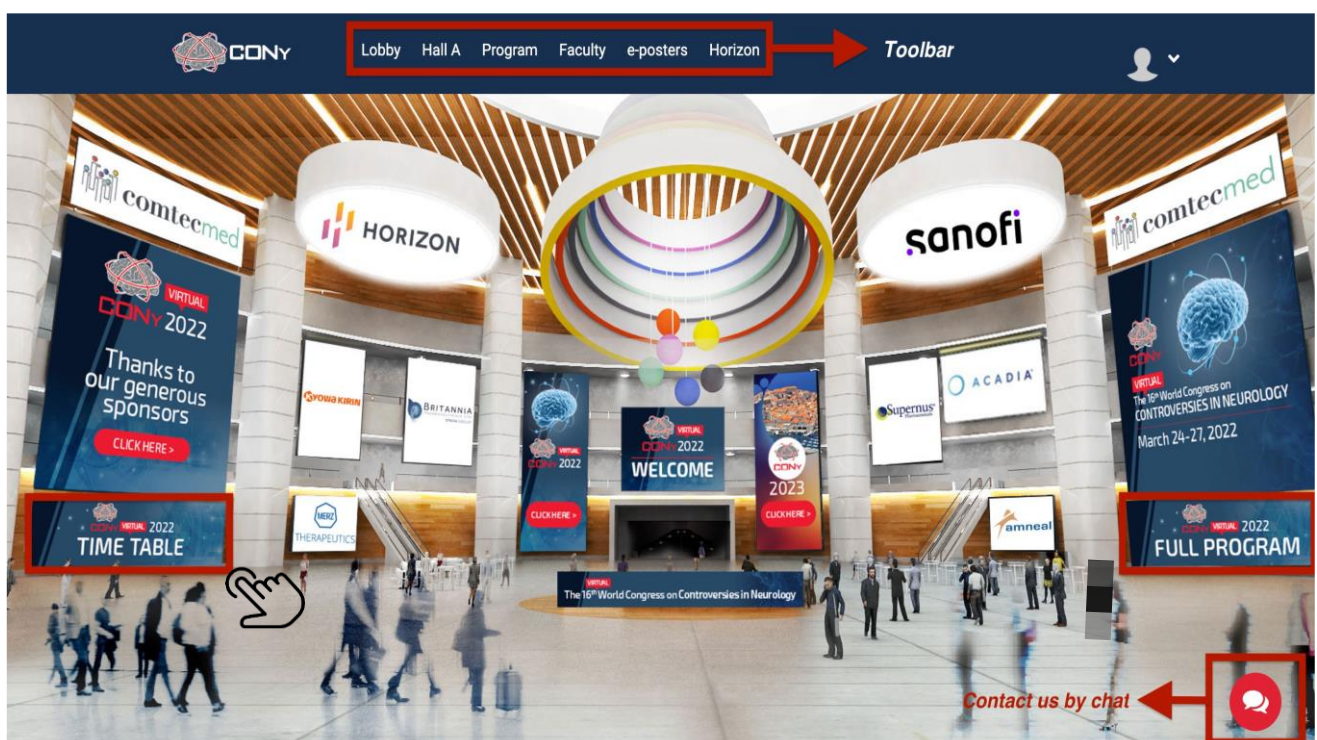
CONY

Lobby Hall A Program Faculty e-posters Horizon

Toolbar

comtecmed

HORIZON

sanofi

comtecmed

CONy VIRTUAL 2022

Thanks to our generous sponsors

CLICK HERE >

KYOWA KIRIN

BRITANNIA

CONy VIRTUAL 2022

CLICK HERE >

CONy VIRTUAL 2022

WELCOME

CONy 2023

CLICK HERE >

Supernus

ACADIA

CONy VIRTUAL

The 16th World Congress on CONTROVERSIES IN NEUROLOGY

March 24-27, 2022

CONy VIRTUAL 2022

TIME TABLE

MERZ THERAPEUTICS

VIRTUAL

The 16th World Congress on Controversies in Neurology

amneal

CONy VIRTUAL 2022

FULL PROGRAM

Contact us by chat